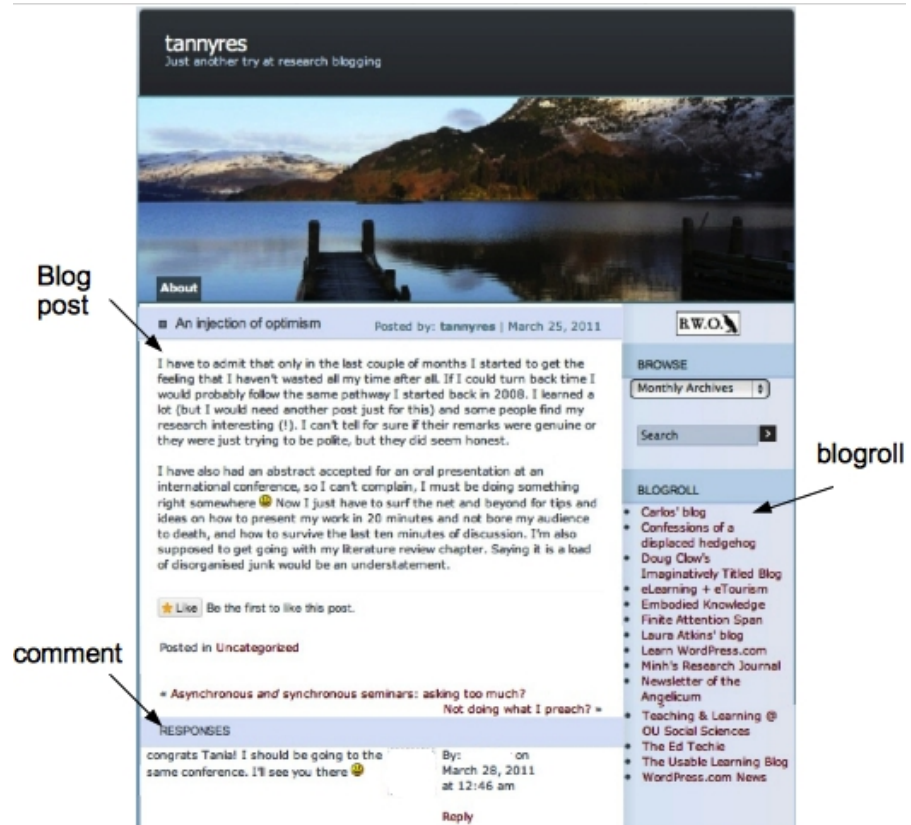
tannyres
Just another try at research blogging

About

Blog post

An injection of optimism Posted by: tannyres | March 25, 2011

I have to admit that only in the last couple of months I started to get the feeling that I haven't wasted all my time after all. If I could turn back time I would probably follow the same pathway I started back in 2008. I learned a lot (but I would need another post just for this) and some people find my research interesting (!). I can't tell for sure if their remarks were genuine or they were just trying to be polite, but they did seem honest.

I have also had an abstract accepted for an oral presentation at an international conference, so I can't complain, I must be doing something right somewhere Now I just have to surf the net and beyond for tips and ideas on how to present my work in 20 minutes and not bore my audience to death, and how to survive the last ten minutes of discussion. I'm also supposed to get going with my literature review chapter. Saying it is a load of disorganised junk would be an understatement.

Like Be the first to like this post.

Posted in Uncategorized

comment

« Asynchronous and synchronous seminars: asking too much?
Not doing what I preach? »

RESPONSES

congrats Tania! I should be going to the same conference. I'll see you there

By: on March 28, 2011 at 12:46 am

Reply

R.W.O.

BROWSE

Monthly Archives

Search

blogroll

BLOGROLL

- Carlos' blog
- Confessions of a displaced hedgehog
- Doug Clow's Imaginatively Titled Blog
- eLearning + eTourism
- Embodied Knowledge
- Finite Attention Span
- Laura Atkins' blog
- Learn WordPress.com
- Minh's Research Journal
- Newsletter of the Angelicum
- Teaching & Learning @ OU Social Sciences
- The Ed Techie
- The Usable Learning Blog
- WordPress.com News